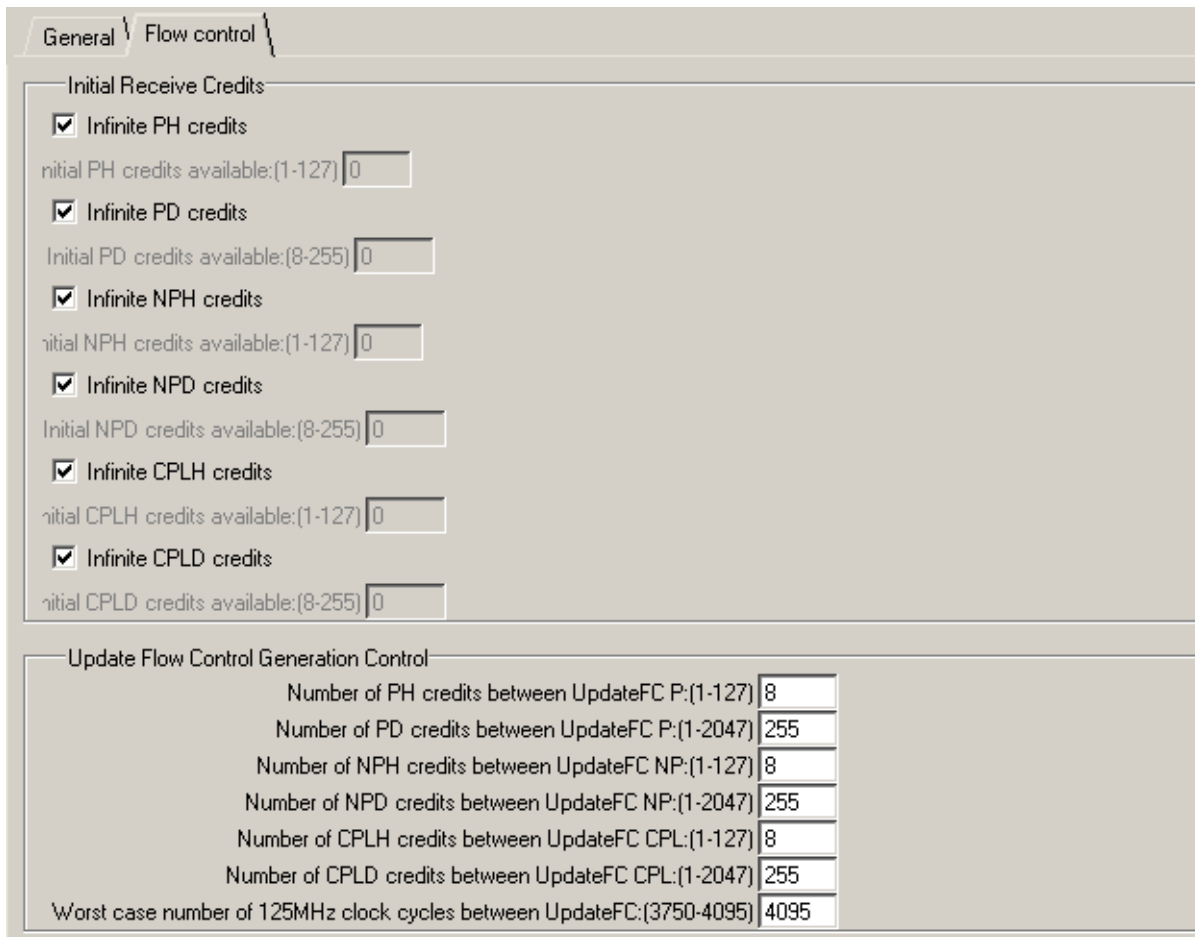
General Flow control

Initial Receive Credits

☑ Infinite PH credits

nitial PH credits available:(1-127) 0

☑ Infinite PD credits

Initial PD credits available:(8-255) 0

☑ Infinite NPH credits

nitial NPH credits available:(1-127) 0

☑ Infinite NPD credits

Initial NPD credits available:(8-255) 0

☑ Infinite CPLH credits

nitial CPLH credits available:(1-127) 0

☑ Infinite CPLD credits

nitial CPLD credits available:(8-255) 0

Update Flow Control Generation Control

Number of PH credits between UpdateFC P:(1-127) 8

Number of PD credits between UpdateFC P:(1-2047) 255

Number of NPH credits between UpdateFC NP:(1-127) 8

Number of NPD credits between UpdateFC NP:(1-2047) 255

Number of CPLH credits between UpdateFC CPL:(1-127) 8

Number of CPLD credits between UpdateFC CPL:(1-2047) 255

Worst case number of 125MHz clock cycles between UpdateFC:(3750-4095) 4095